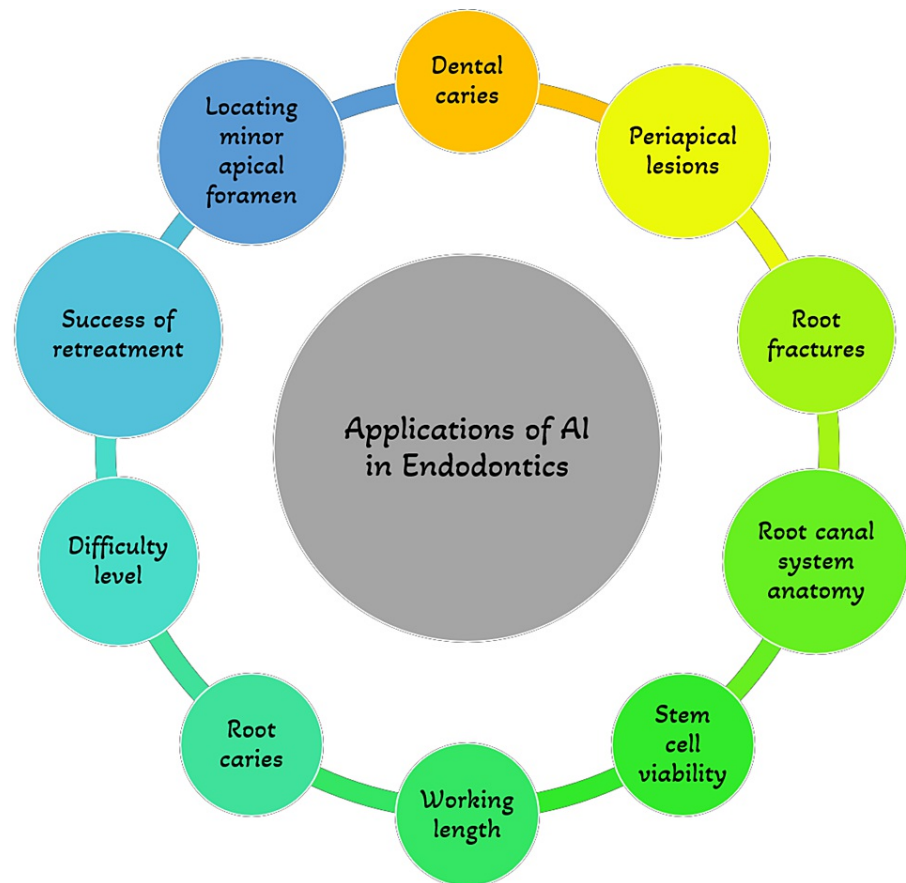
Applications of AI in Endodontics

Dental caries

Periapical lesions

Root fractures

Root canal system anatomy

Stem cell viability

Working length

Root caries

Difficulty level

Success of retreatment

Locating minor apical foramen